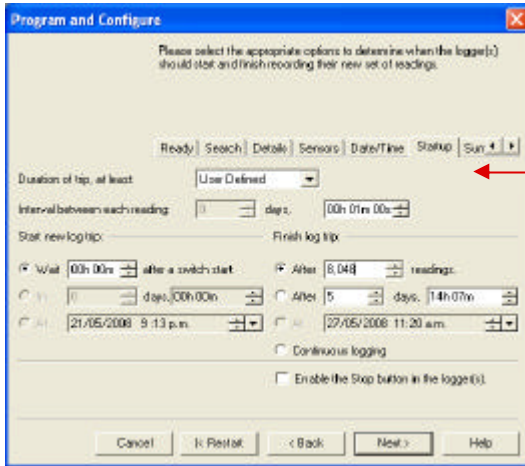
Program and Configure

Please select the appropriate options to determine when the logger(s) should start and finish recording their new set of readings.

Ready | Search | Details | Sensors | Date/Time | Startup | Sum

Duration of trip, at least: User Defined

Interval between each reading: 0 days, 00h 01m 00s

Start new log trip:

Wait 00h 00m after a switch start

In 0 days, 00h 00m

At 21/05/2008 9:13 p.m.

Finish log trip:

After 8,048 readings.

After 5 days, 14h 07m

At 27/05/2008 11:20 a.m.

Continuous logging

Enable the Stop button in the logger(s).

Cancel | |< Restart | < Back | Next > | Help